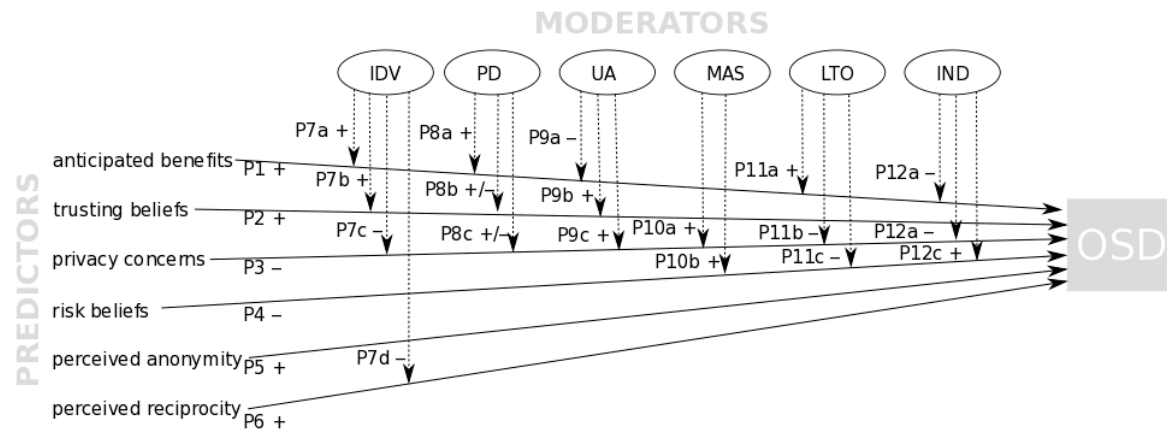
MODERATORS

IDV PD UA MAS LTO IND

PREDICTORS

P7a +
P8a +
P9a –
anticipated benefits
P1 +
P7b +
P11a +
P12a –
P8b +/–
P9b +
trusting beliefs
P2 +
P7c –
P8c +/–
P9c +
P10a +
P11b –
P12a –
privacy concerns
P3 –
P10b +
P11c –
P12c +
risk beliefs
P4 –
perceived anonymity
P5 +
P7d –
perceived reciprocity
P6 +

OSD